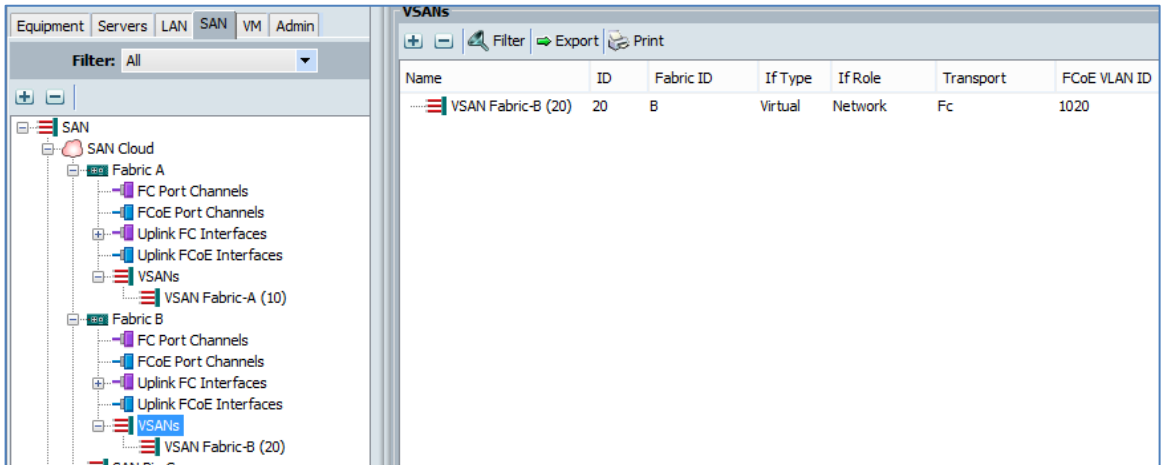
Equipment | Servers | LAN | SAN | VM | Admin

Filter: All

SAN
SAN Cloud
Fabric A
FC Port Channels
FCoE Port Channels
Uplink FC Interfaces
Uplink FCoE Interfaces
VSANs
VSAN Fabric-A (10)
Fabric B
FC Port Channels
FCoE Port Channels
Uplink FC Interfaces
Uplink FCoE Interfaces
VSANs
VSAN Fabric-B (20)
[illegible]

VSANs

Filter | Export | Print

| Name | ID | Fabric ID | If Type | If Role | Transport | FCoE VLAN ID |
|---|---|---|---|---|---|---|
| VSAN Fabric-B (20) | 20 | B | Virtual | Network | Fc | 1020 |